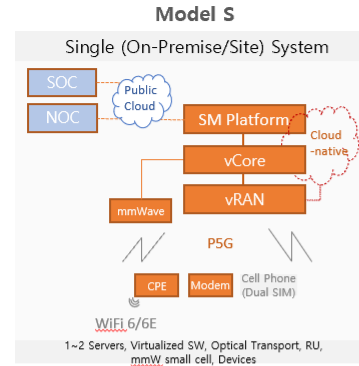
Model S

Single (On-Premise/Site) System

SOC

NOC

Public Cloud

SM Platform

Cloud -native

vCore

vRAN

mmWave

P5G

CPE

Modem

Cell Phone (Dual SIM)

WiFi 6/6E

1~2 Servers, Virtualized SW, Optical Transport, RU, mmW small cell, Devices